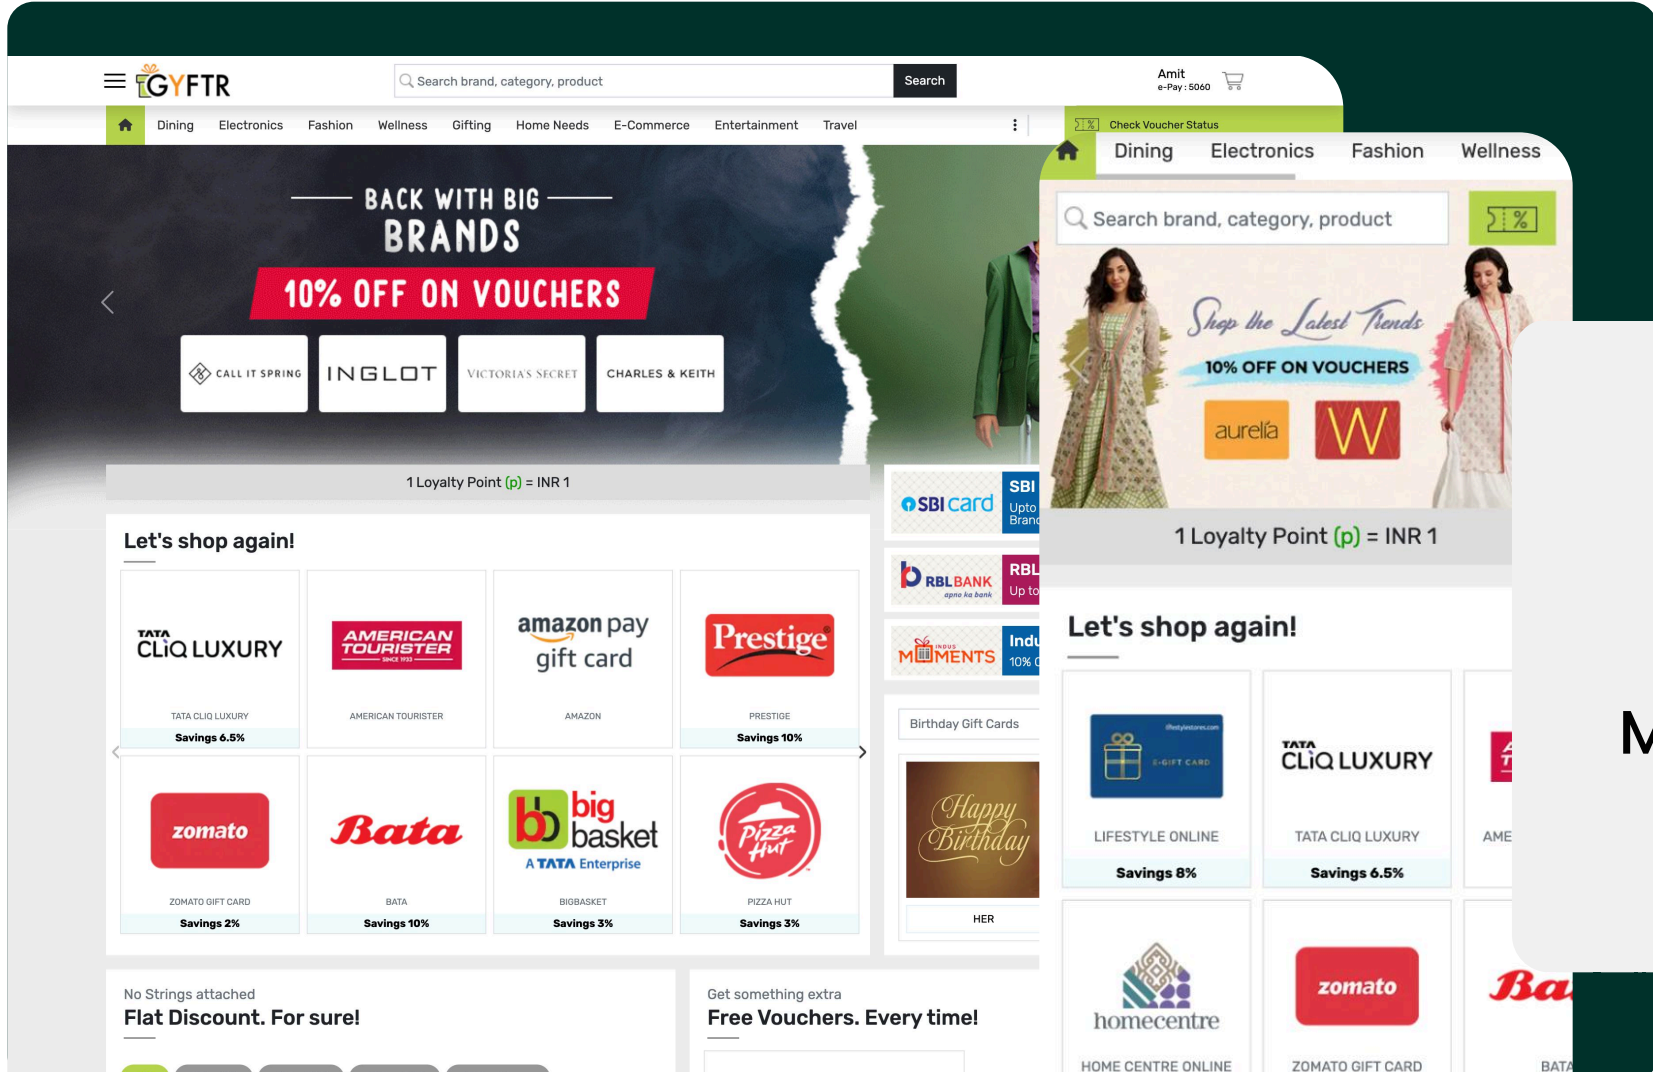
GYFTR

Search brand, category, product

Search

Amit
e-Pay : 5060

Dining Electronics Fashion Wellness Gifting Home Needs E-Commerce Entertainment Travel

Check Voucher Status

BACK WITH BIG BRANDS

10% OFF ON VOUCHERS

CALL IT SPRING INGLOT VICTORIA'S SECRET CHARLES & KEITH

1 Loyalty Point (p) = INR 1

Let's shop again!

| TATA CLiQ LUXURY | AMERICAN TOURISTER | amazon pay gift card | Prestige |
|---|---|---|---|
| TATA CLIQ LUXURY Savings 6.5% | AMERICAN TOURISTER | AMAZON | PRESTIGE Savings 10% |
| zomato | Bata | big basket A TATA Enterprise | Pizza Hut |
| ZOMATO GIFT CARD Savings 2% | BATA Savings 10% | BIGBASKET Savings 3% | PIZZA HUT Savings 3% |

SBI card SBI Upto Bran

RBL BANK apno ka bank RBL Up to

MOMENTS Indu 10% C

Birthday Gift Cards

Happy Birthday

HER

No Strings attached
Flat Discount. For sure!

Get something extra
Free Vouchers. Every time!

Dining Electronics Fashion Wellness

Search brand, category, product

Shop the Latest Trends

10% OFF ON VOUCHERS

aurelia W

1 Loyalty Point (p) = INR 1

Let's shop again!

E-GIFT CARD

LIFESTYLE ONLINE Savings 8%

TATA CLiQ LUXURY

TATA CLIQ LUXURY Savings 6.5%

AME

homecentre

zomato

Ba

HOME CENTRE ONLINE

ZOMATO GIFT CARD

BATA

M